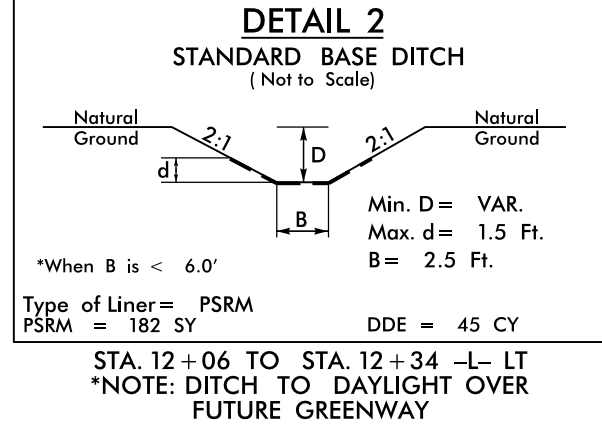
DETAIL 2
STANDARD BASE DITCH
( Not to Scale)

Natural Ground

Natural Ground

2:1

2:1

D

d

B

Min. D = VAR.
Max. d = 1.5 Ft.
B = 2.5 Ft.

*When B is < 6.0'

Type of Liner = PSRM
PSRM = 182 SY

DDE = 45 CY

STA. 12 + 06 TO STA. 12 + 34 –L– LT
*NOTE: DITCH TO DAYLIGHT OVER FUTURE GREENWAY